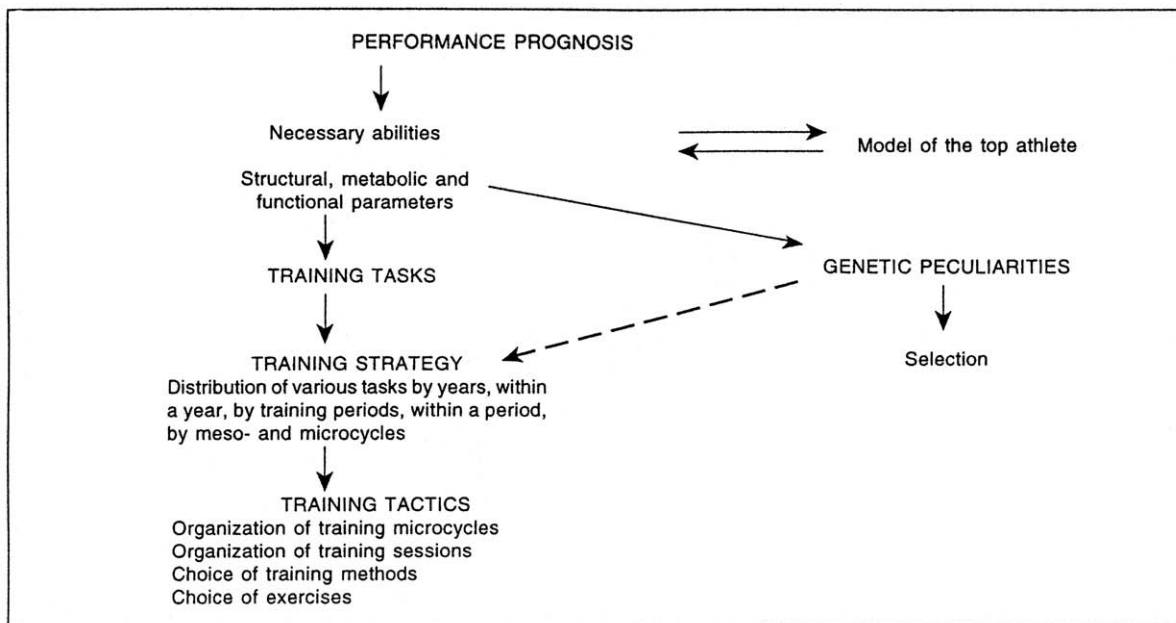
PERFORMANCE PROGNOSIS

Necessary abilities

Model of the top athlete

Structural, metabolic and functional parameters

TRAINING TASKS

GENETIC PECULIARITIES

TRAINING STRATEGY
Distribution of various tasks by years, within a year, by training periods, within a period, by meso- and microcycles

Selection

TRAINING TACTICS
Organization of training microcycles
Organization of training sessions
Choice of training methods
Choice of exercises